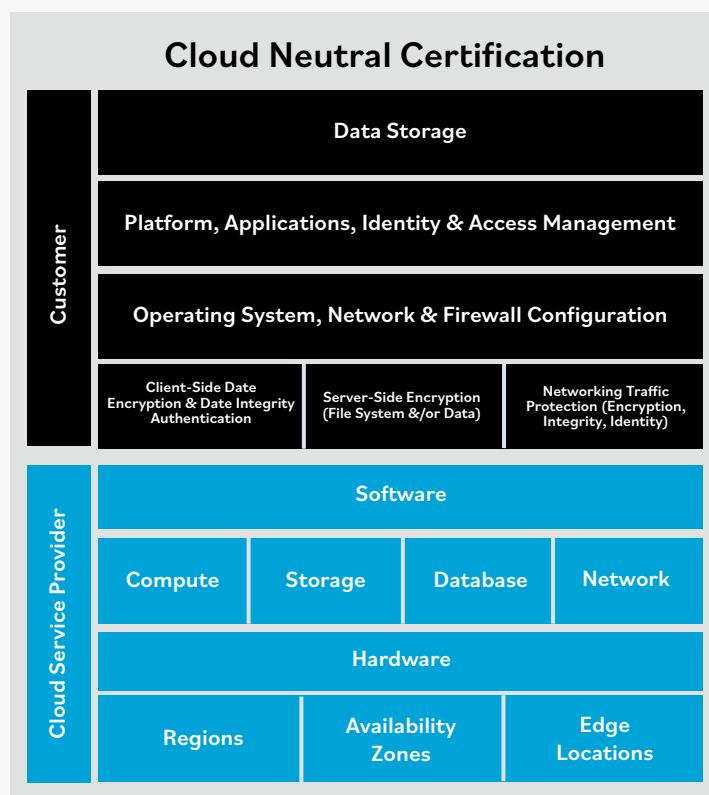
Cloud Neutral Certification

Customer

Data Storage

Platform, Applications, Identity & Access Management

Operating System, Network & Firewall Configuration

Client-Side Date Encryption & Date Integrity Authentication

Server-Side Encryption (File System &/or Data)

Networking Traffic Protection (Encryption, Integrity, Identity)

Cloud Service Provider

Software

Compute

Storage

Database

Network

Hardware

Regions

Availability Zones

Edge Locations